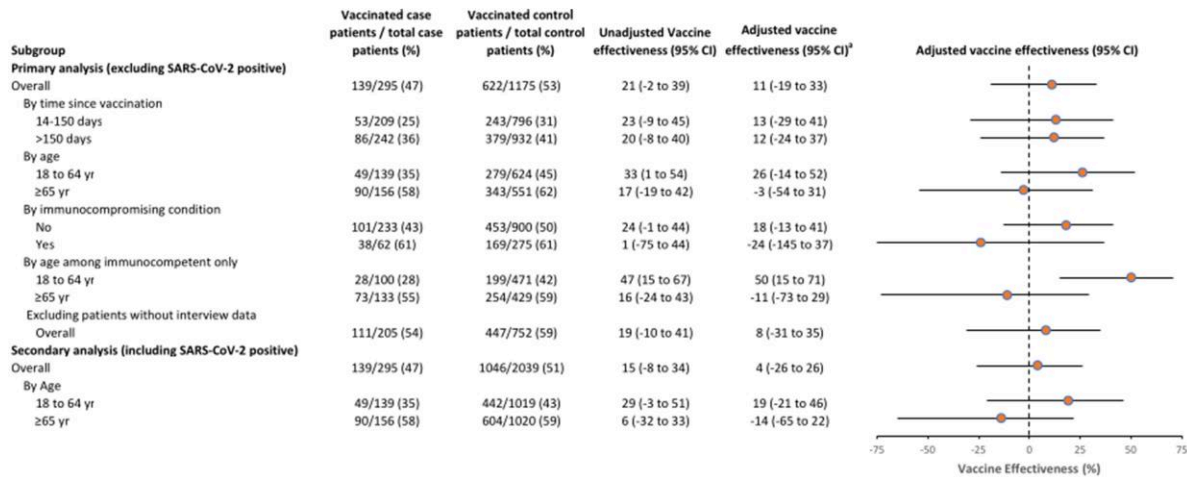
| Subgroup | Vaccinated case patients / total case patients (%) | Vaccinated control patients / total control patients (%) | Unadjusted Vaccine effectiveness (95% CI) | Adjusted vaccine effectiveness (95% CI)$^a$ |
|---|---|---|---|---|
| **Primary analysis (excluding SARS-CoV-2 positive)** | | | | |
| Overall | 139/295 (47) | 622/1175 (53) | 21 (-2 to 39) | 11 (-19 to 33) |
| By time since vaccination | | | | |
| 14-150 days | 53/209 (25) | 243/796 (31) | 23 (-9 to 45) | 13 (-29 to 41) |
| >150 days | 86/242 (36) | 379/932 (41) | 20 (-8 to 40) | 12 (-24 to 37) |
| By age | | | | |
| 18 to 64 yr | 49/139 (35) | 279/624 (45) | 33 (1 to 54) | 26 (-14 to 52) |
| ≥65 yr | 90/156 (58) | 343/551 (62) | 17 (-19 to 42) | -3 (-54 to 31) |
| By immunocompromising condition | | | | |
| No | 101/233 (43) | 453/900 (50) | 24 (-1 to 44) | 18 (-13 to 41) |
| Yes | 38/62 (61) | 169/275 (61) | 1 (-75 to 44) | -24 (-145 to 37) |
| By age among immunocompetent only | | | | |
| 18 to 64 yr | 28/100 (28) | 199/471 (42) | 47 (15 to 67) | 50 (15 to 71) |
| ≥65 yr | 73/133 (55) | 254/429 (59) | 16 (-24 to 43) | -11 (-73 to 29) |
| Excluding patients without interview data | | | | |
| Overall | 111/205 (54) | 447/752 (59) | 19 (-10 to 41) | 8 (-31 to 35) |
| **Secondary analysis (including SARS-CoV-2 positive)** | | | | |
| Overall | 139/295 (47) | 1046/2039 (51) | 15 (-8 to 34) | 4 (-26 to 26) |
| By Age | | | | |
| 18 to 64 yr | 49/139 (35) | 442/1019 (43) | 29 (-3 to 51) | 19 (-21 to 46) |
| ≥65 yr | 90/156 (58) | 604/1020 (59) | 6 (-32 to 33) | -14 (-65 to 22) |

Adjusted vaccine effectiveness (95% CI)

-75 -50 -25 0 25 50 75

Vaccine Effectiveness (%)